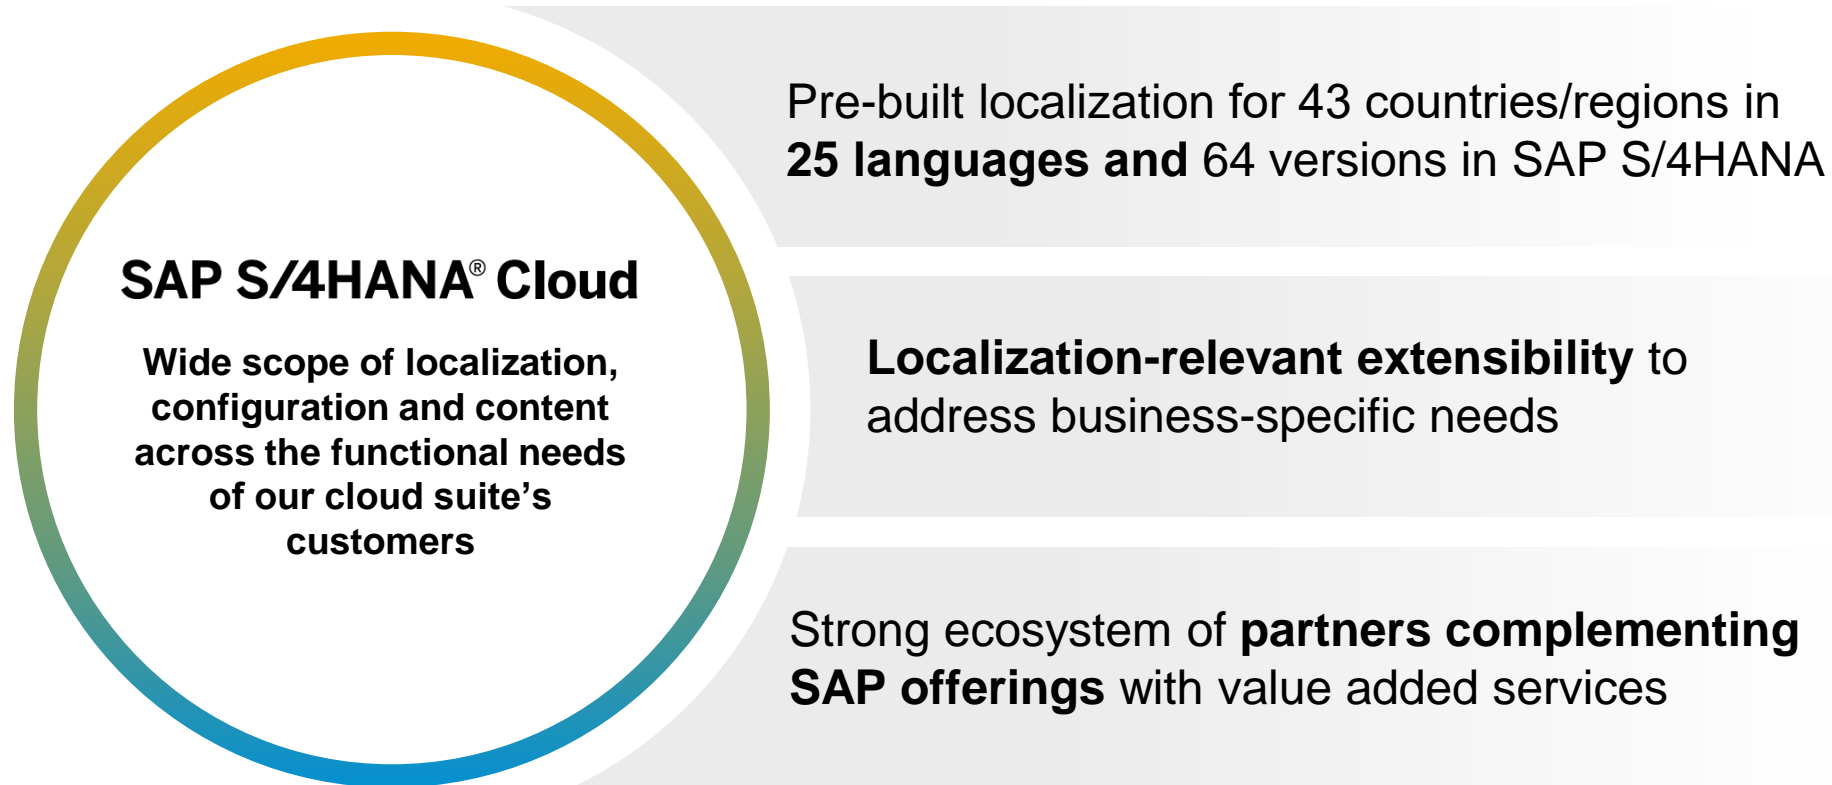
SAP S/4HANA® Cloud

Wide scope of localization, configuration and content across the functional needs of our cloud suite's customers

Pre-built localization for 43 countries/regions in 25 languages and 64 versions in SAP S/4HANA

Localization-relevant extensibility to address business-specific needs

Strong ecosystem of partners complementing SAP offerings with value added services